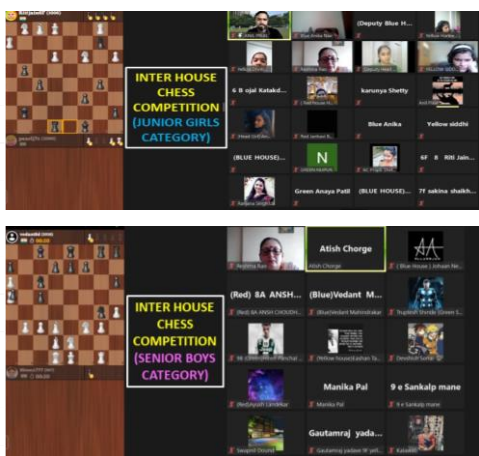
INTER HOUSE CHESS COMPETITION (JUNIOR GIRLS CATEGORY)

(Deputy Blue H...

6 B ojal Katakd...

karunya Shetty

Blue Anika

Yellow siddhi

(BLUE HOUSE)...

N

6F B Riti Jain...

Green Anaya Patil

(BLUE HOUSE)...

7f sakina shaikh...

INTER HOUSE CHESS COMPETITION (SENIOR BOYS CATEGORY)

Atish Chorge

(Red) 8A ANSH...

(Blue)Vedant M...

Manika Pal

9 e Sankalp mane

Gautamraj yada...